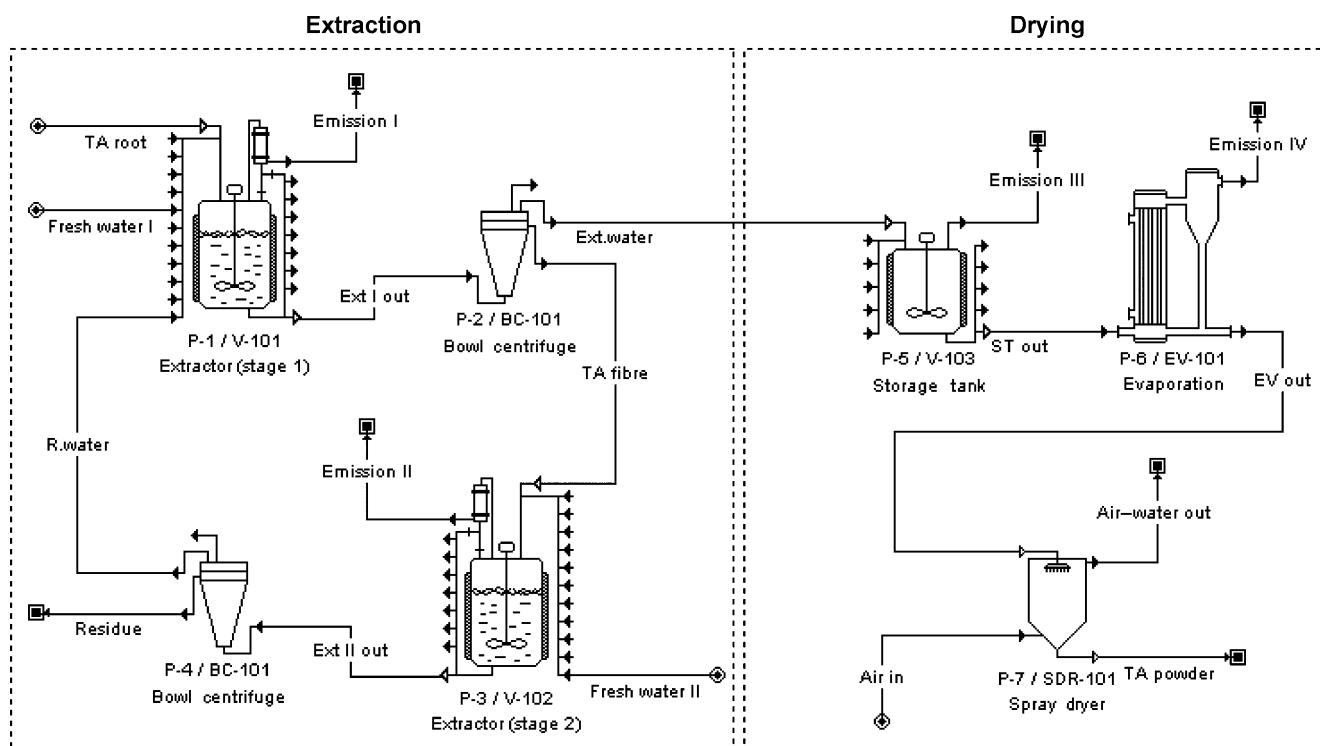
Extraction

Drying

Emission I

TA root

Fresh water I

Ext.water

Ext I out

P-1 / V-101
Extractor (stage 1)

P-2 / BC-101
Bowl centrifuge

TA fibre

R.water

Emission II

Residue

P-4 / BC-101
Bowl centrifuge

Ext II out

P-3 / V-102
Extractor (stage 2)

Fresh water II

Emission III

Emission IV

P-5 / V-103
Storage tank

ST out

P-6 / EV-101
Evaporation

EV out

Air–water out

Air in

P-7 / SDR-101
Spray dryer

TA powder